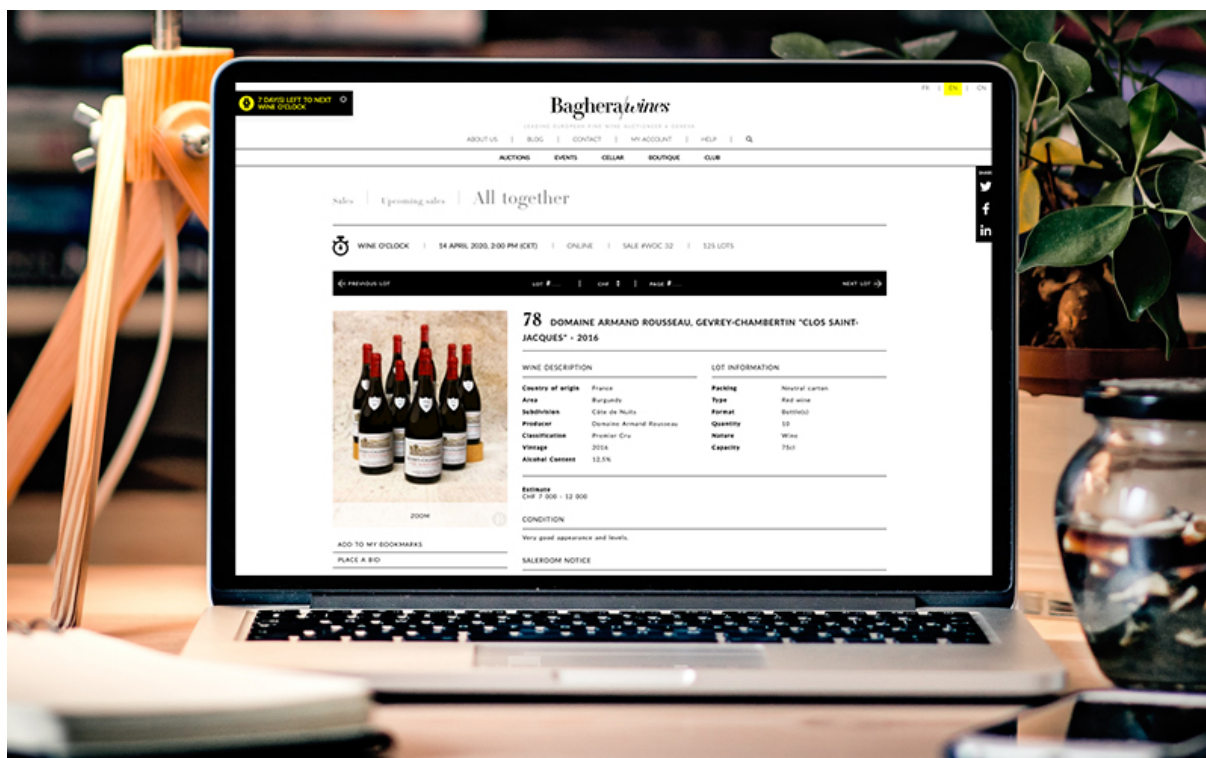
7 DAYS LEFT TO NEXT WINE O'CLOCK

FR | EN | CN

Baghera wines

LEADING EUROPEAN FINE WINE AUCTIONEER & GENEVA

ABOUT US | BLOG | CONTACT | MY ACCOUNT | HELP |

AUCTIONS EVENTS CELLAR BOUTIQUE CLUB

SHARE

Sales | Upcoming sales | All together

WINE O'CLOCK | 14 APRIL 2020, 2:00 PM (CET) | ONLINE | SALE #WOC 32 | 125 LOTS

PREVIOUS LOT LOT # ... | CHF | PAGE # ... NEXT LOT

78 DOMAINE ARMAND ROUSSEAU, GEVREY-CHAMBERTIN "CLOS SAINT-JACQUES" - 2016

WINE DESCRIPTION

| | |
|---|---|
| Country of origin | France |
| Area | Burgundy |
| Subdivision | Côte de Nuits |
| Producer | Domaine Armand Rousseau |
| Classification | Premier Cru |
| Vintage | 2016 |
| Alcohol Content | 12.5% |

LOT INFORMATION

| | |
|---|---|
| Packing | Neutral carton |
| Type | Red wine |
| Format | Bottle(s) |
| Quantity | 10 |
| Nature | Wine |
| Capacity | 75cl |

Estimate
CHF 7 000 - 12 000

ZOOM

CONDITION

Very good appearance and levels.

ADD TO MY BOOKMARKS

PLACE A BID

SALEROOM NOTICE